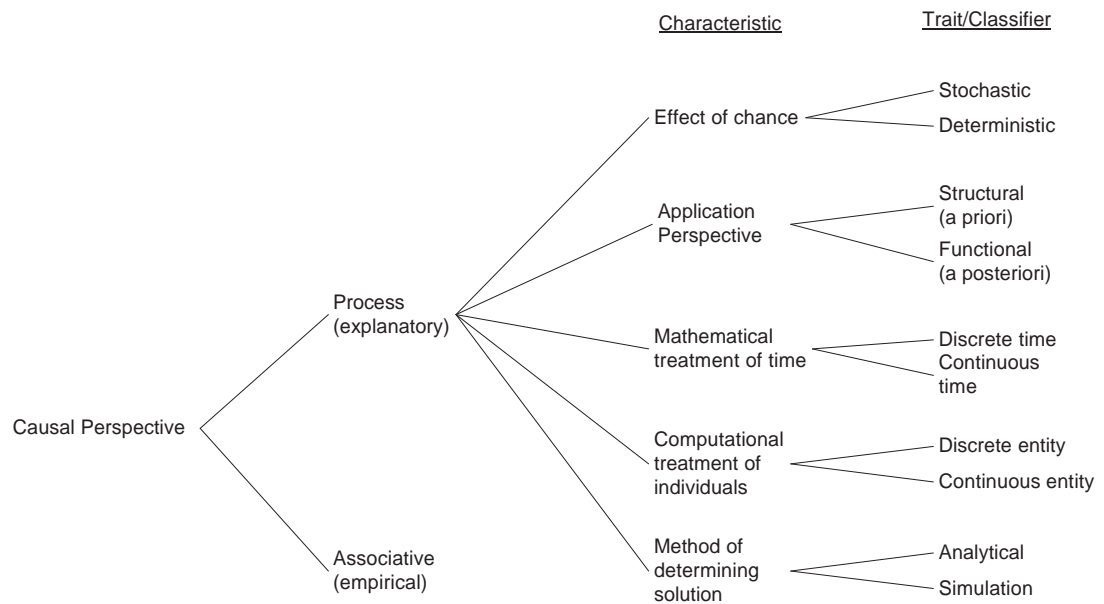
Characteristic

Trait/Classifier

Causal Perspective

Process (explanatory)

Associative (empirical)

Effect of chance

Stochastic

Deterministic

Application Perspective

Structural (a priori)

Functional (a posteriori)

Mathematical treatment of time

Discrete time

Continuous time

Computational treatment of individuals

Discrete entity

Continuous entity

Method of determining solution

Analytical

Simulation